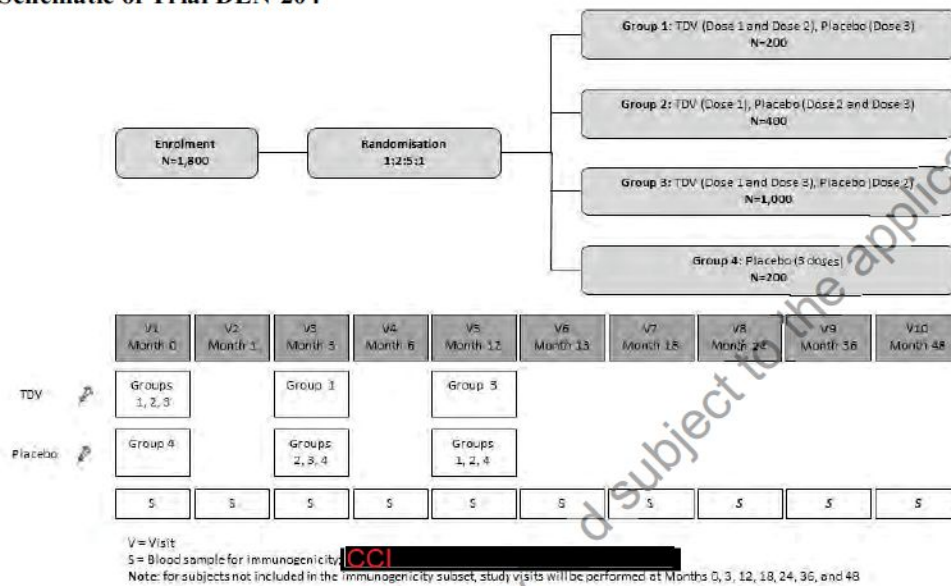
Schematic of Trial DEN-204

Enrolment
N=1,800

Randomisation
1:2:5:1

Group 1: TDV (Dose 1 and Dose 2), Placebo (Dose 3)
N=200

Group 2: TDV (Dose 1), Placebo (Dose 2 and Dose 3)
N=400

Group 3: TDV (Dose 1 and Dose 3), Placebo (Dose 2)
N=1,000

Group 4: Placebo (3 doses)
N=200

| | V1 Month 0 | V2 Month 1 | V3 Month 3 | V4 Month 6 | V5 Month 12 | V6 Month 13 | V7 Month 18 | V8 Month 24 | V9 Month 36 | V10 Month 48 |
|---|---|---|---|---|---|---|---|---|---|---|
| TDV | Groups 1, 2, 3 | | Group 1 | | Group 3 | | | | | |
| Placebo | Group 4 | | Groups 2, 3, 4 | | Groups 1, 2, 4 | | | | | |
| | S | S | S | S | S | S | S | S | S | S |

V = Visit
S = Blood sample for immunogenicity; CCI
Note: for subjects not included in the immunogenicity subset, study visits will be performed at Months 0, 3, 12, 18, 24, 36, and 48

d subject to the applic